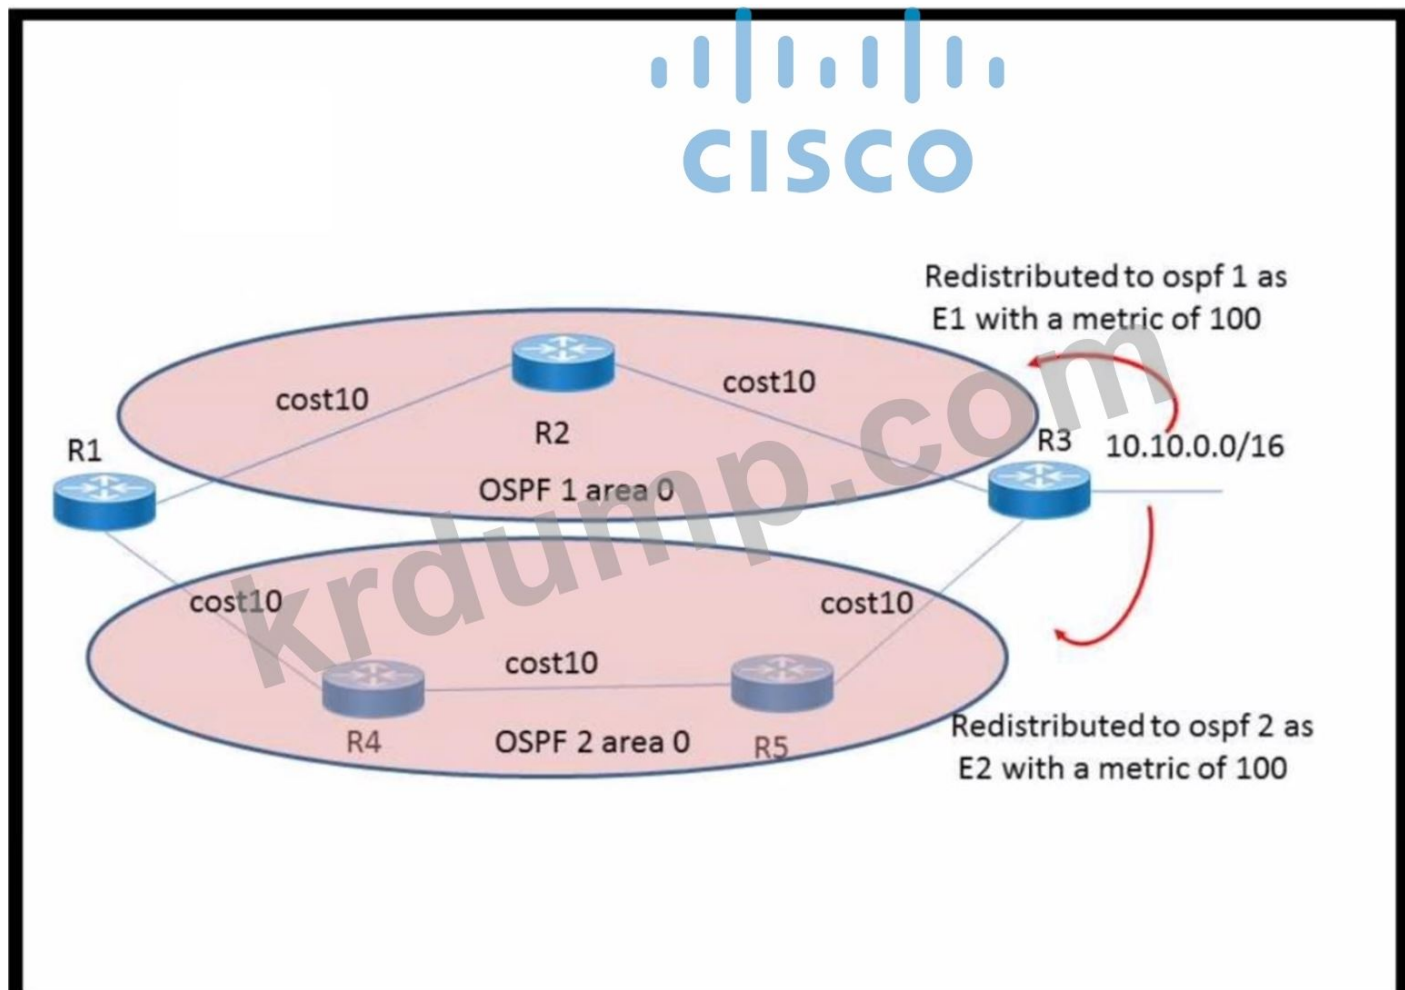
cisco

Redistributed to ospf 1 as E1 with a metric of 100

cost10

R2

cost10

R1

R3

10.10.0.0/16

OSPF 1 area 0

krdump.com

cost10

cost10

cost10

R4

OSPF 2 area 0

R5

Redistributed to ospf 2 as E2 with a metric of 100